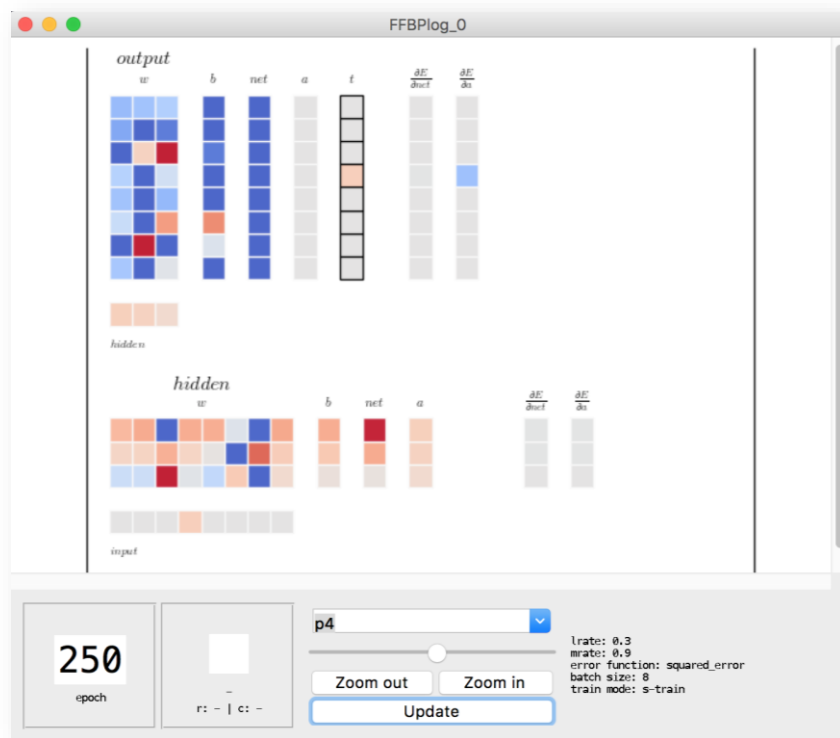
FFBPlog_0

output
$w$ $b$ $net$ $a$ $t$ $\frac{\partial E}{\partial net}$ $\frac{\partial E}{\partial a}$

hidden

hidden
$w$ $b$ $net$ $a$ $\frac{\partial E}{\partial net}$ $\frac{\partial E}{\partial a}$

input

250
epoch

–
r: – | c: –

p4

Zoom out
Zoom in
Update

lrate: 0.3
mrate: 0.9
error function: squared_error
batch size: 8
train mode: s-train